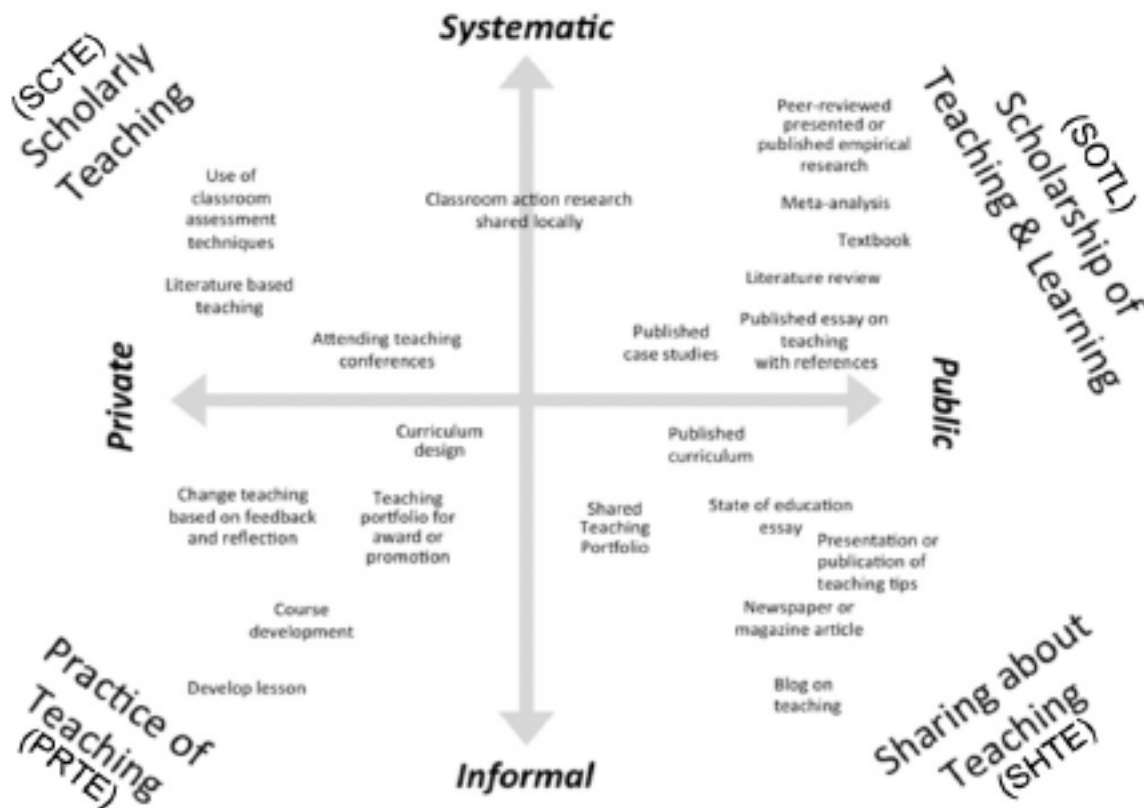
Systematic

(SCTE) Scholarly Teaching

(SOTL) Scholarship of Teaching & Learning

Use of classroom assessment techniques

Literature based teaching

Classroom action research shared locally

Peer-reviewed presented or published empirical research

Meta-analysis

Textbook

Literature review

Published essay on teaching with references

Published case studies

Attending teaching conferences

Private

Public

Curriculum design

Published curriculum

Change teaching based on feedback and reflection

Teaching portfolio for award or promotion

Shared Teaching Portfolio

State of education essay

Presentation or publication of teaching tips

Course development

Newspaper or magazine article

Develop lesson

Blog on teaching

Practice of Teaching (PRTE)

Informal

Sharing about Teaching (SHTE)